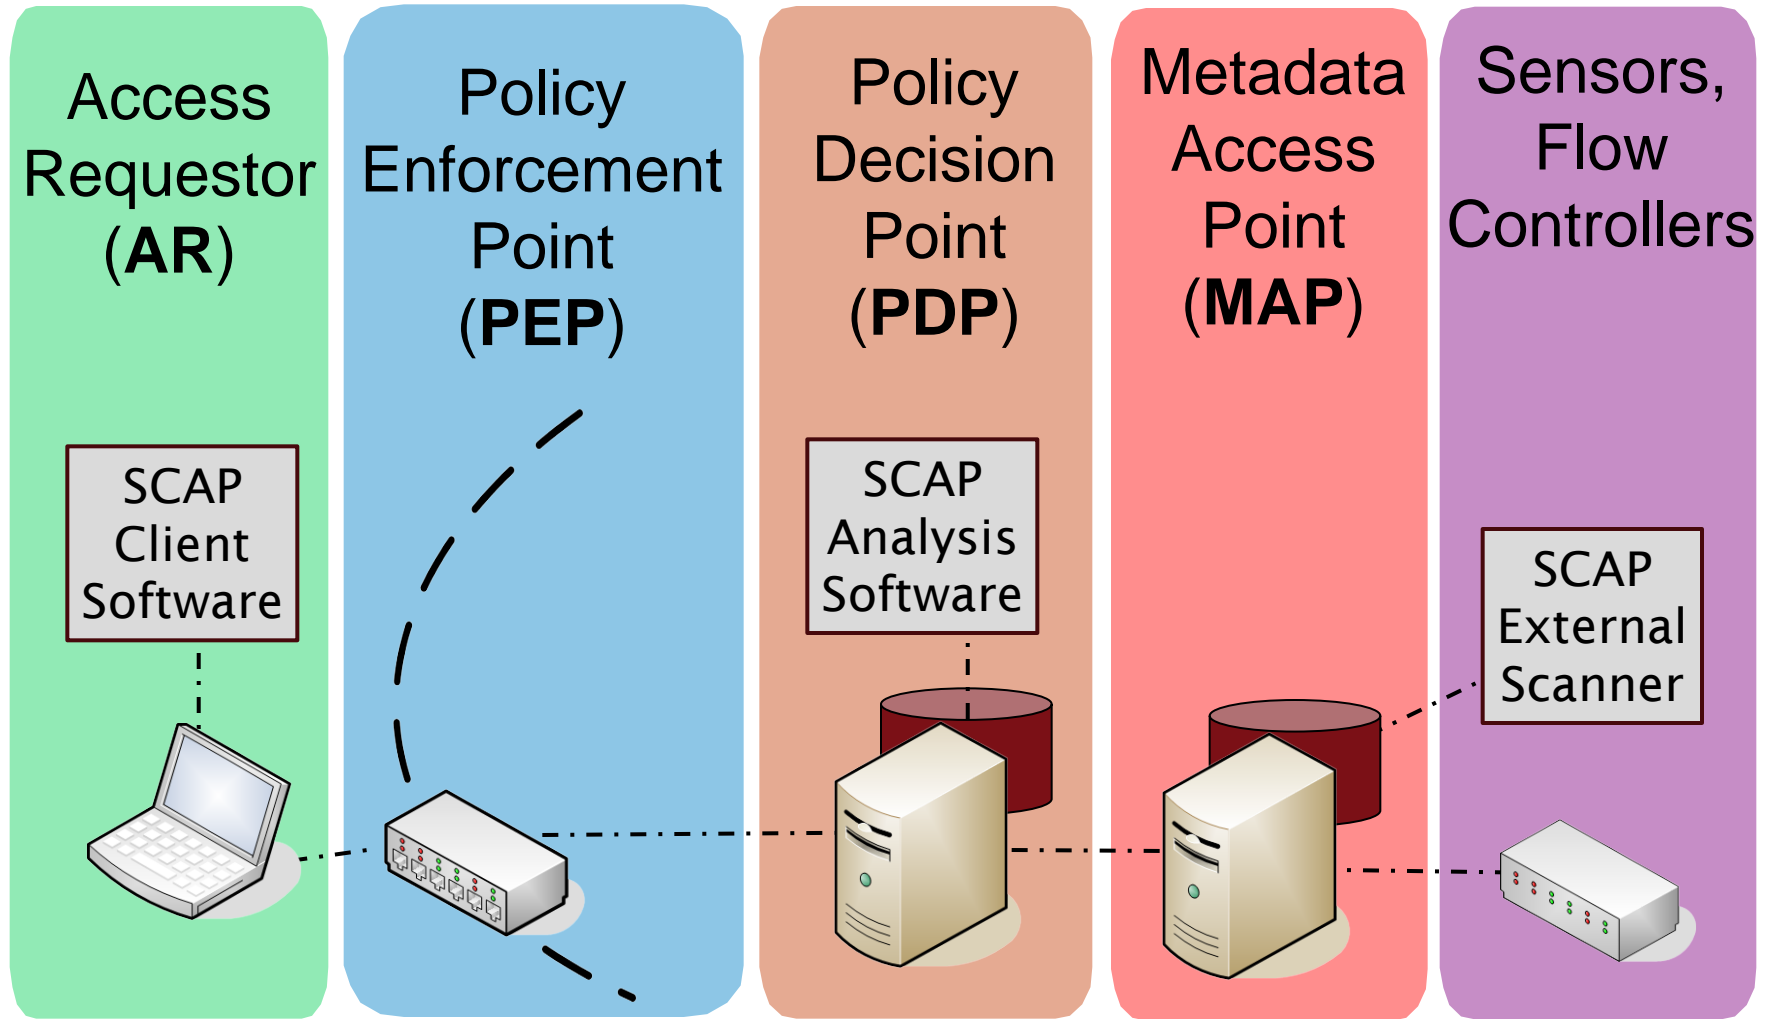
Access Requestor (**AR**)

Policy Enforcement Point (**PEP**)

Policy Decision Point (**PDP**)

Metadata Access Point (**MAP**)

Sensors, Flow Controllers

SCAP Client Software

SCAP Analysis Software

SCAP External Scanner